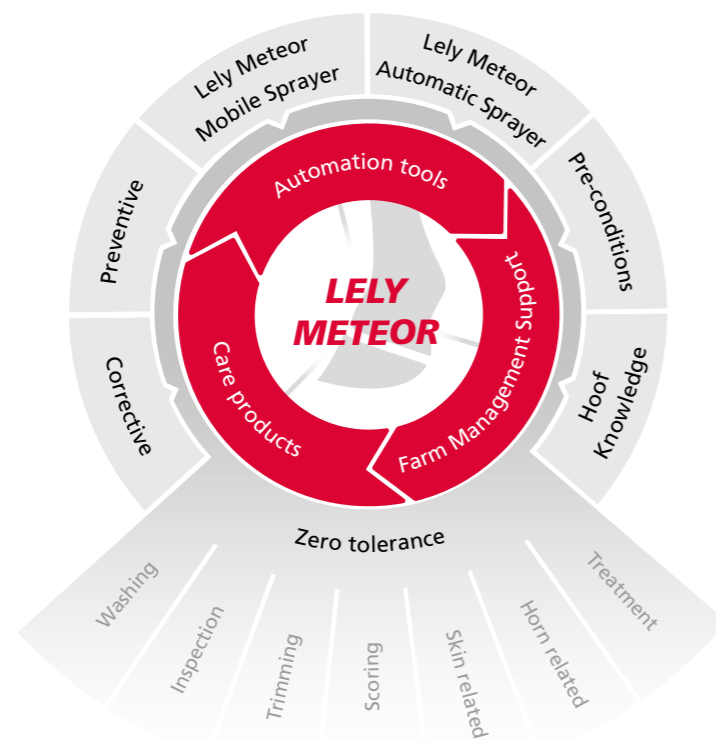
LELY METEOR

Automation tools

Farm Management Support

Care products

Lely Meteor Mobile Sprayer

Lely Meteor Automatic Sprayer

Pre-conditions

Hoof Knowledge

Zero tolerance

Corrective

Preventive

Washing

Inspection

Trimming

Scoring

Skin related

Horn related

Treatment